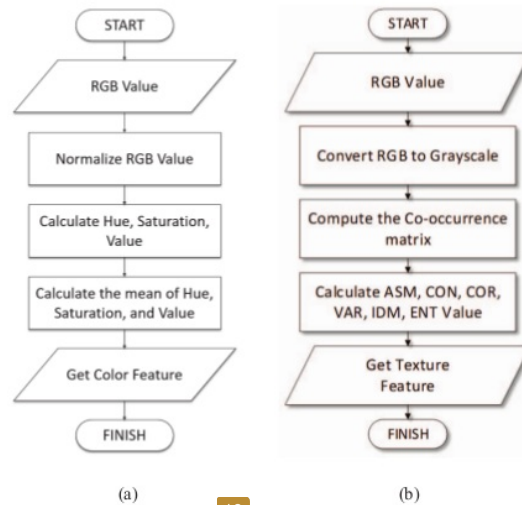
START

RGB Value

Normalize RGB Value

Calculate Hue, Saturation, Value

Calculate the mean of Hue, Saturation, and Value

Get Color Feature

FINISH

(a)

START

RGB Value

Convert RGB to Grayscale

Compute the Co-occurrence matrix

Calculate ASM, CON, COR, VAR, IDM, ENT Value

Get Texture Feature

FINISH

(b)